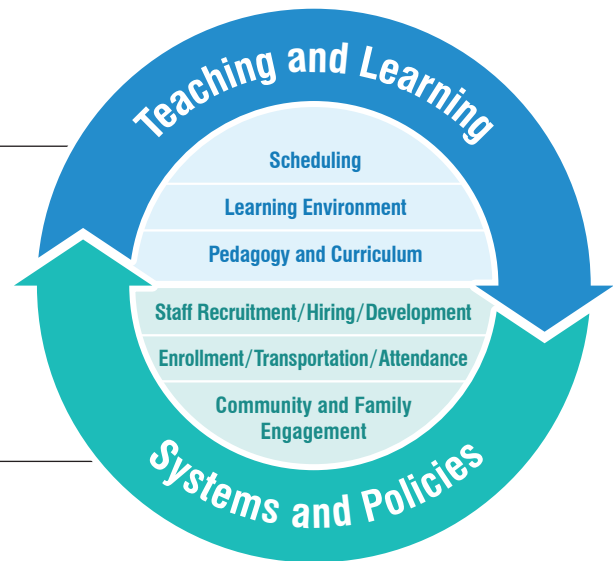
Teaching and Learning

Scheduling

Learning Environment

Pedagogy and Curriculum

Staff Recruitment/Hiring/Development

Enrollment/Transportation/Attendance

Community and Family Engagement

Systems and Policies